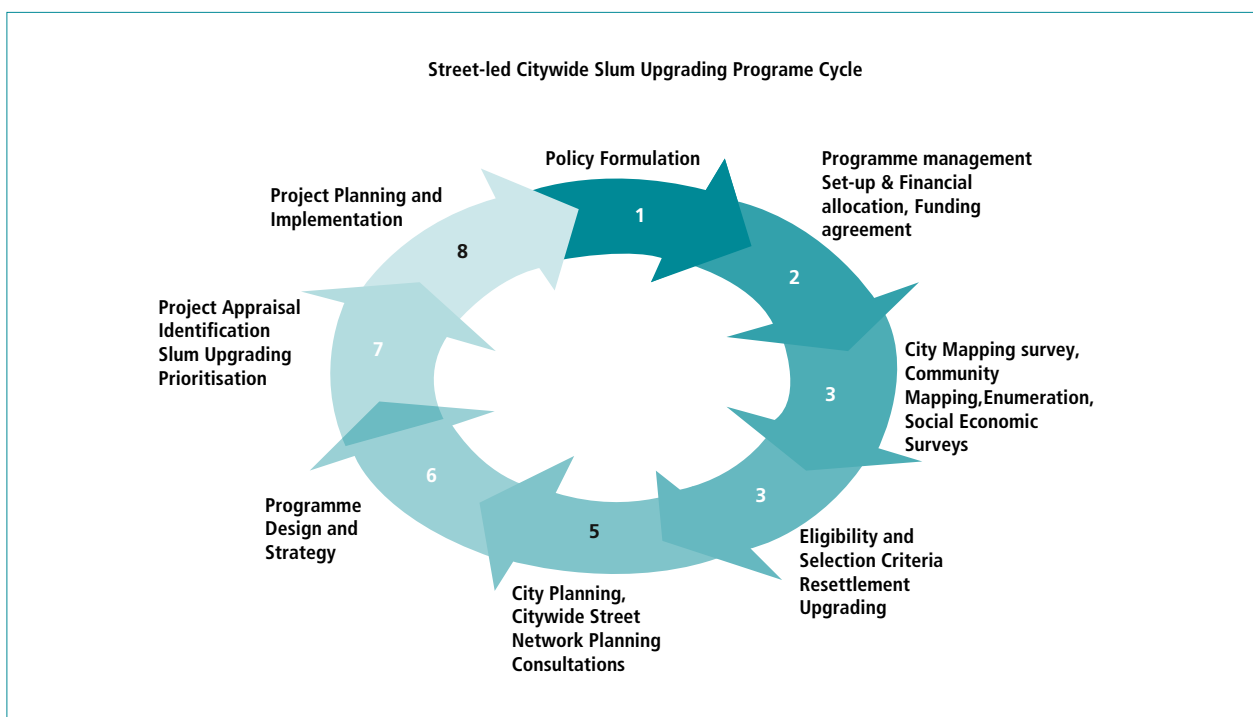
Street-led Citywide Slum Upgrading Programe Cycle

Policy Formulation

1

Programme management Set-up & Financial allocation, Funding agreement

2

City Mapping survey, Community Mapping,Enumeration, Social Economic Surveys

3

3

Eligibility and Selection Criteria Resettlement Upgrading

5

City Planning, Citywide Street Network Planning Consultations

6

Programme Design and Strategy

7

Project Appraisal Identification Slum Upgrading Prioritisation

8

Project Planning and Implementation